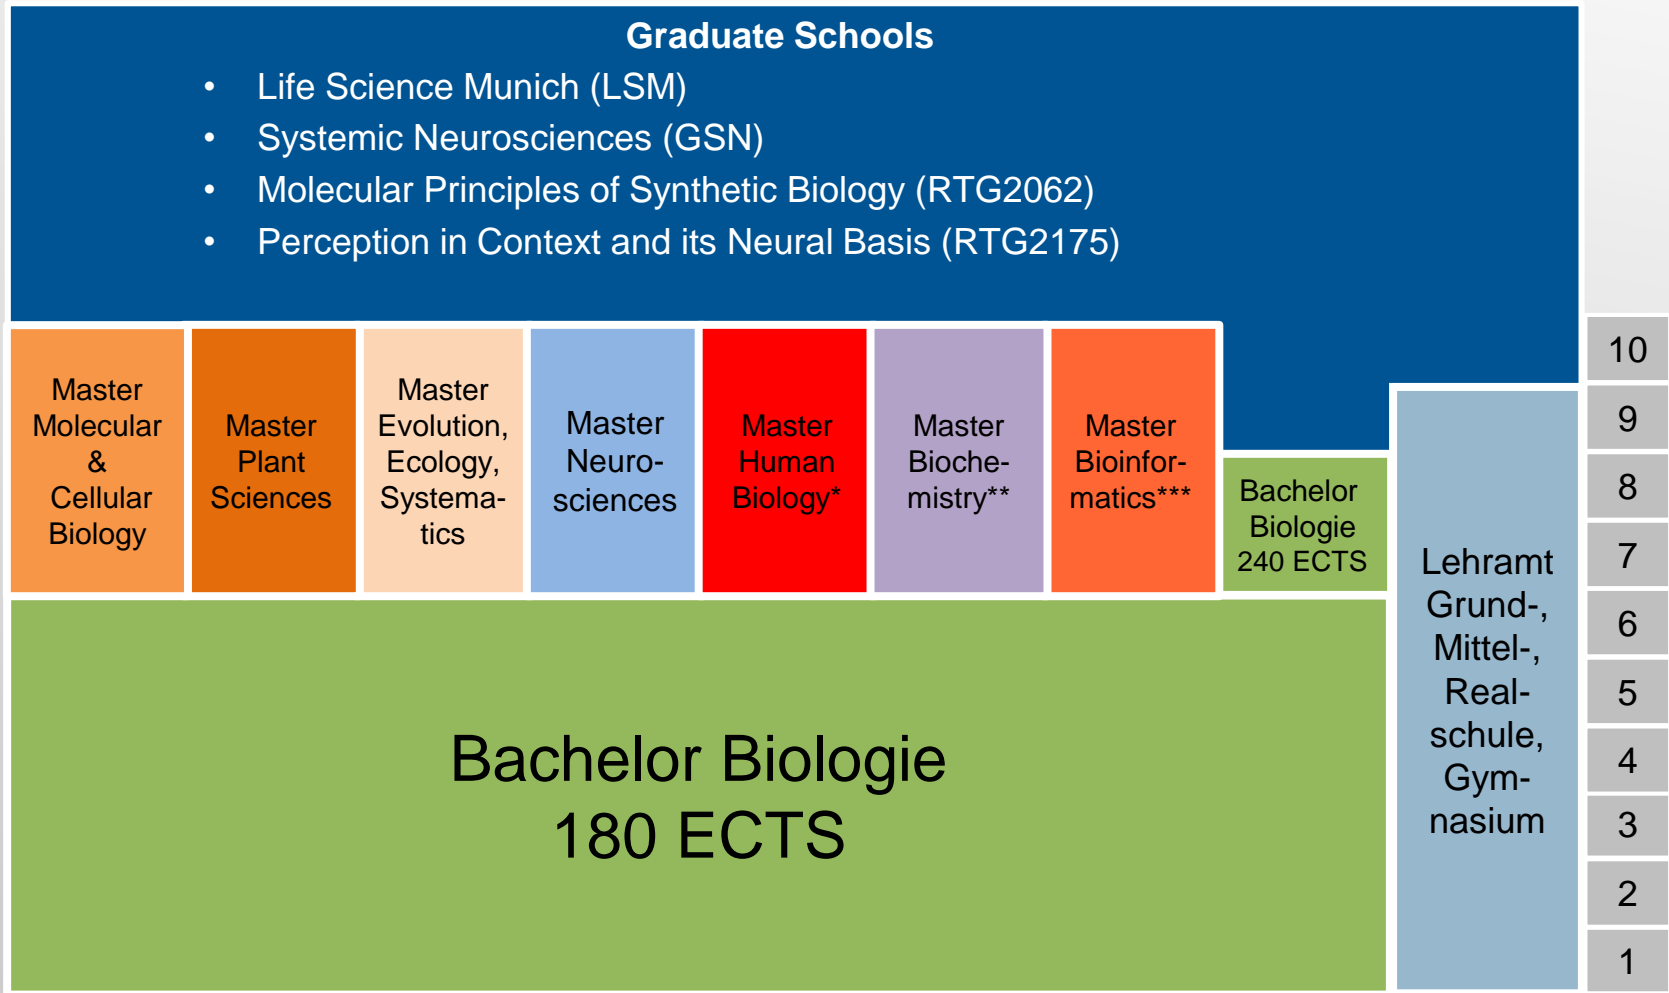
Graduate Schools
• Life Science Munich (LSM)
• Systemic Neurosciences (GSN)
• Molecular Principles of Synthetic Biology (RTG2062)
• Perception in Context and its Neural Basis (RTG2175)

Master Molecular & Cellular Biology

Master Plant Sciences

Master Evolution, Ecology, Systematics

Master Neurosciences

Master Human Biology*

Master Biochemistry**

Master Bioinformatics***

Bachelor Biologie 240 ECTS

Lehramt Grund-, Mittel-, Realschule, Gymnasium

Bachelor Biologie
180 ECTS

10
9
8
7
6
5
4
3
2
1